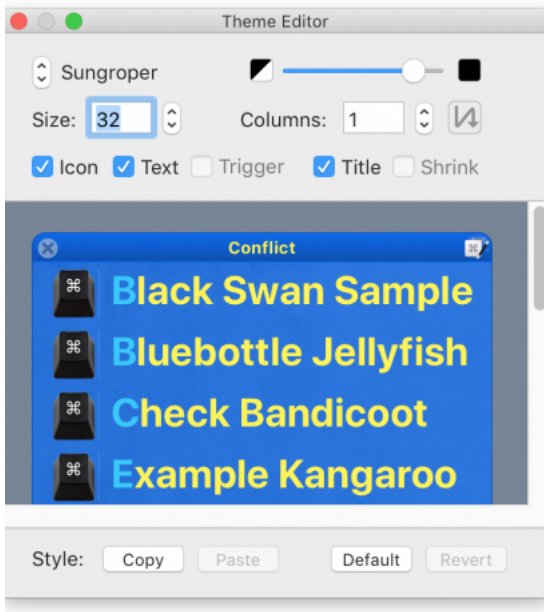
Theme Editor

Sungroper

Size: 32

Columns: 1

Icon Text Trigger Title Shrink

Conflict

⌘ Black Swan Sample

⌘ Bluebottle Jellyfish

⌘ Check Bandicoot

⌘ Example Kangaroo

Style: Copy Paste Default Revert